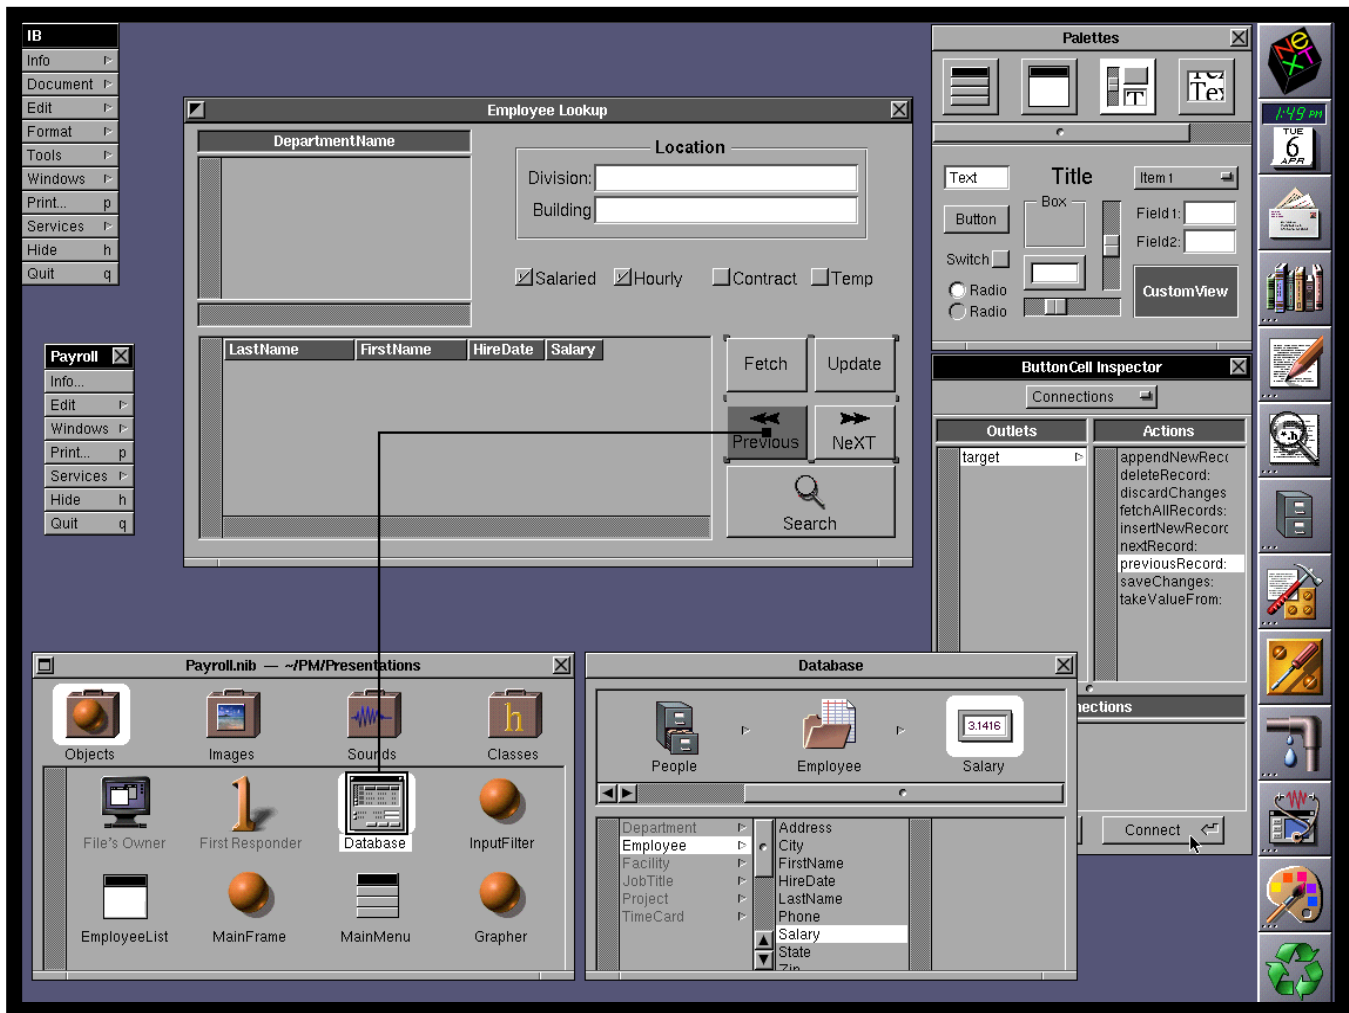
IB
Info
Document
Edit
Format
Tools
Windows
Print... p
Services
Hide h
Quit q

Payroll
Info...
Edit
Windows
Print... p
Services
Hide h
Quit q

Employee Lookup
DepartmentName
Location
Division:
Building
Salaried
Hourly
Contract
Temp
LastName
FirstName
HireDate
Salary
Fetch
Update
Previous
NeXT
Search

Palettes
Text
Title
Item1
Box
Button
Field1:
Field2:
Switch
Radio
Radio
CustomView

ButtonCell Inspector
Connections
Outlets
Actions
target
appendNewRec
deleteRecord:
discardChanges
fetchAllRecords:
insertNewRecor
nextRecord:
previousRecord:
saveChanges:
takeValueFrom:
nections
Connect

1:49 PM
TUE
6
APR

Payroll.nib — ~/PM/Presentations
Objects
Images
Sounds
Classes
File's Owner
First Responder
Database
InputFilter
EmployeeList
MainFrame
MainMenu
Grapher

Database
People
Employee
3.1416
Salary
Department
Employee
Facility
JobTitle
Project
TimeCard
Address
City
FirstName
HireDate
LastName
Phone
Salary
State
Zip